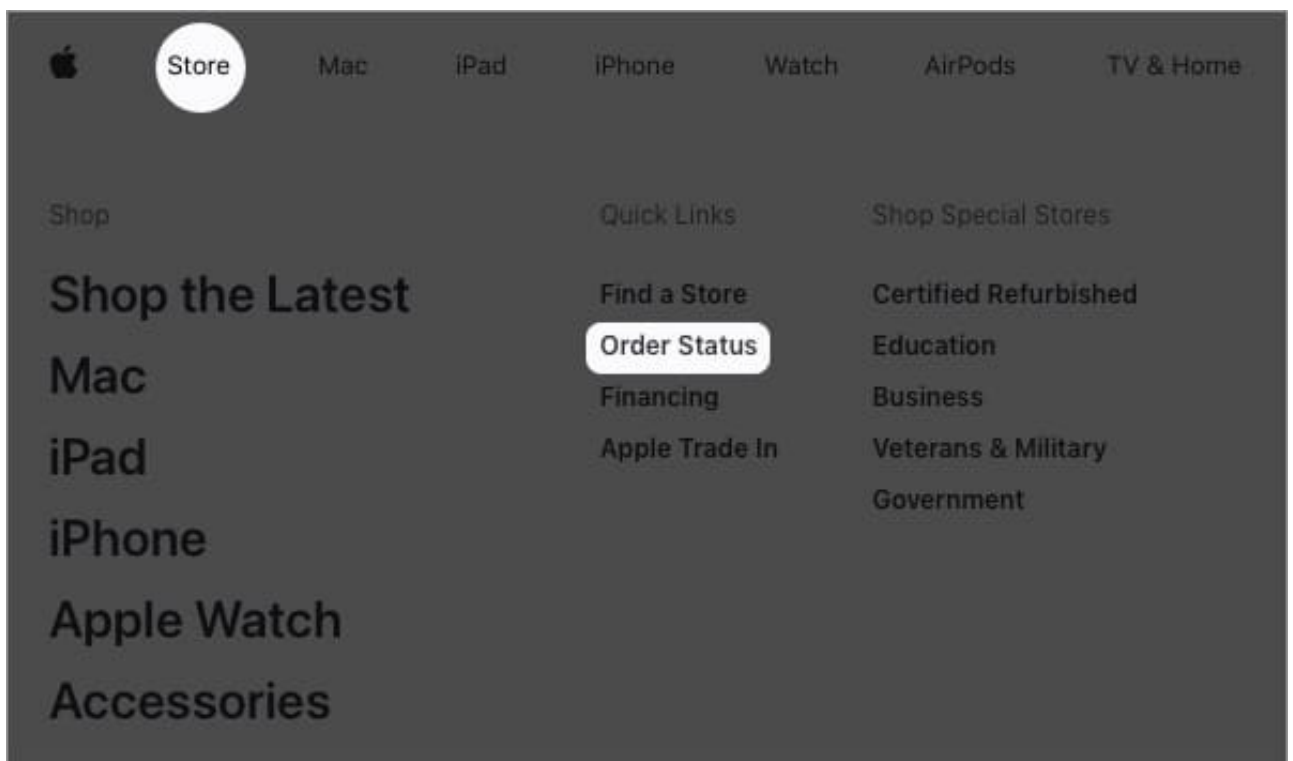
Store Mac iPad iPhone Watch AirPods TV & Home

Shop

Shop the Latest
Mac
iPad
iPhone
Apple Watch
Accessories

Quick Links

Find a Store
Order Status
Financing
Apple Trade In

Shop Special Stores

Certified Refurbished
Education
Business
Veterans & Military
Government